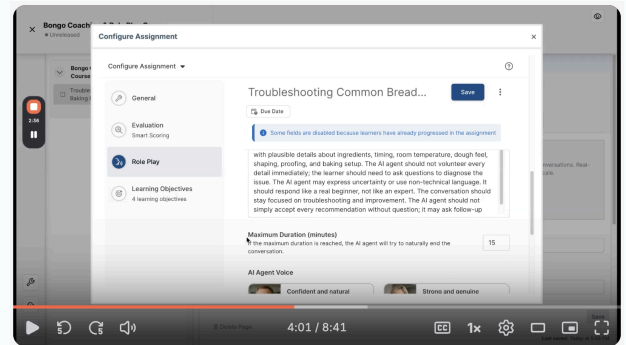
Bongo Coachi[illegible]
Unreleased

Configure Assignment

Configure Assignment

General

Evaluation
Smart Scoring

Role Play

Learning Objectives
4 learning objectives

Troubleshooting Common Bread...

Save

Due Date

Some fields are disabled because learners have already progressed in the assignment

with plausible details about ingredients, timing, room temperature, dough feel, shaping, proofing, and baking setup. The AI agent should not volunteer every detail immediately; the learner should need to ask questions to diagnose the issue. The AI agent may express uncertainty or use non-technical language. It should respond like a real beginner, not like an expert. The conversation should stay focused on troubleshooting and improvement. The AI agent should not simply accept every recommendation without question; it may ask follow-up

Maximum Duration (minutes)
If the maximum duration is reached, the AI agent will try to naturally end the conversation.

15

AI Agent Voice

Confident and natural

Strong and genuine

Bongo
Course

Trouble
Baking

versations. Real-
cate.

2:36

4:01 / 8:41

1x